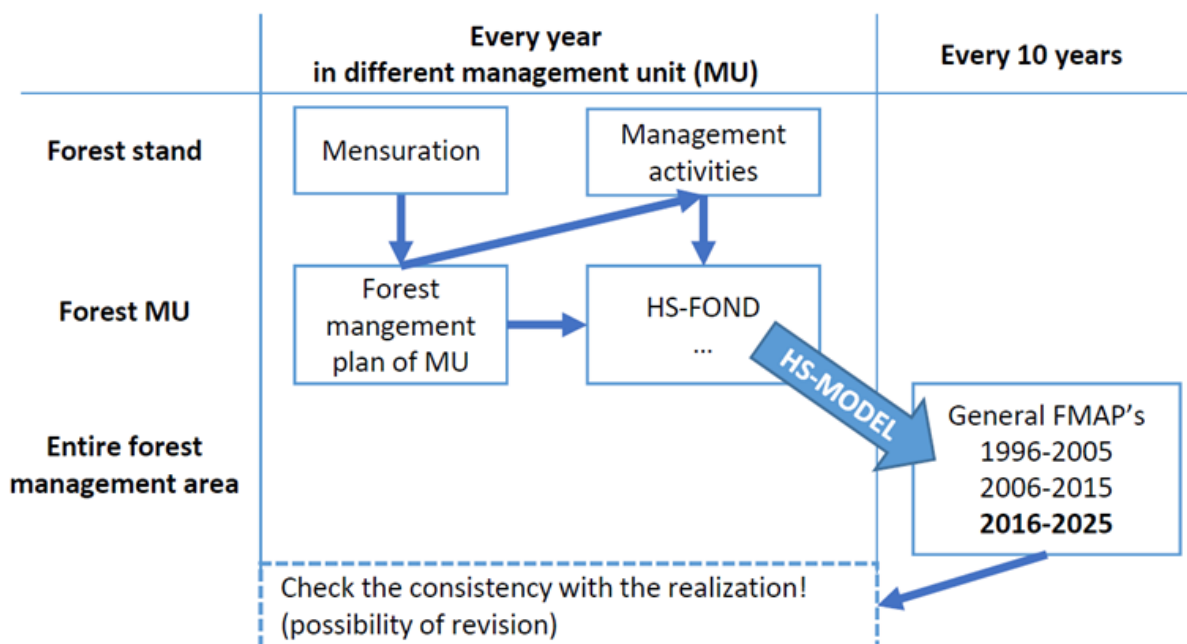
Every year in different management unit (MU)

Every 10 years

Forest stand

Mensuration

Management activities

Forest MU

Forest mangement plan of MU

HS-FOND ...

HS-MODEL

Entire forest management area

General FMAP's
1996-2005
2006-2015
**2016-2025**

Check the consistency with the realization! (possibility of revision)